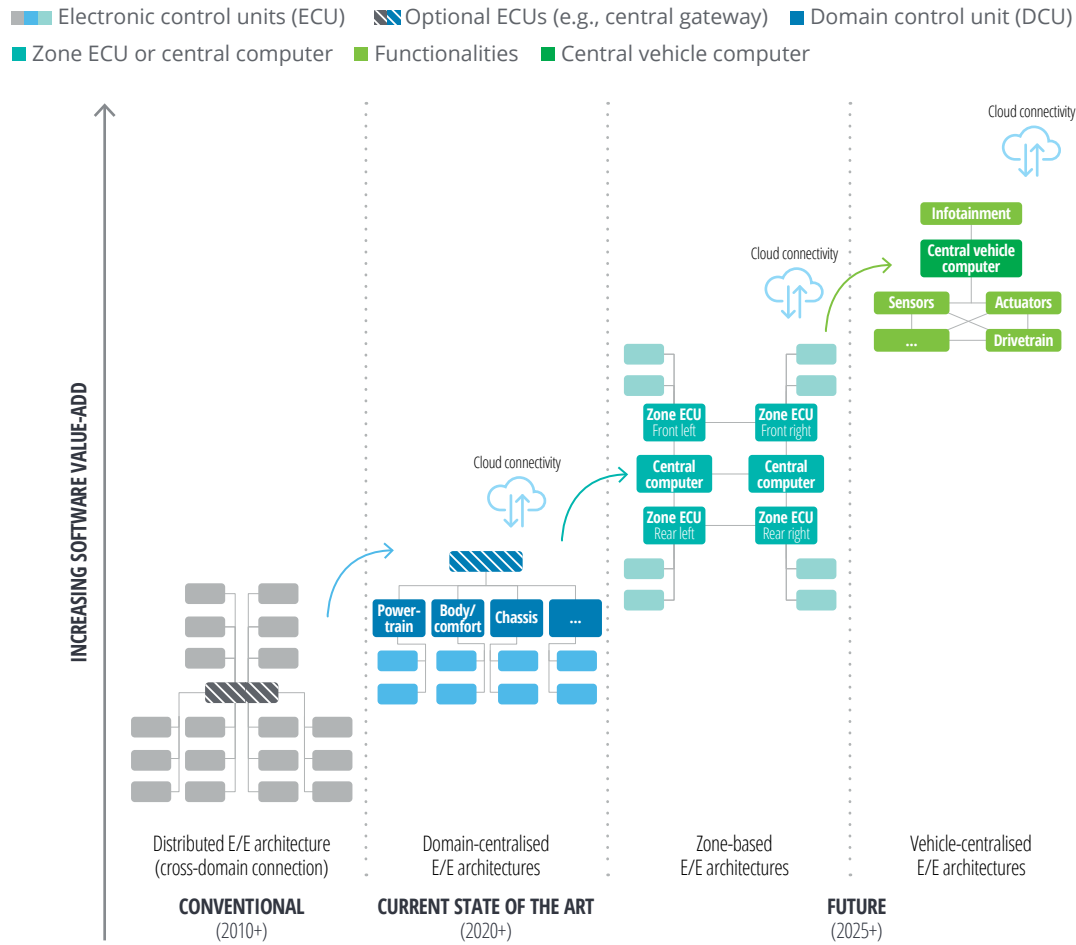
Electronic control units (ECU) Optional ECUs (e.g., central gateway) Domain control unit (DCU)
Zone ECU or central computer Functionalities Central vehicle computer

INCREASING SOFTWARE VALUE-ADD

Cloud connectivity

Infotainment

Central vehicle computer

Sensors

Actuators

...

Drivetrain

Cloud connectivity

Zone ECU Front left

Zone ECU Front right

Central computer

Central computer

Zone ECU Rear left

Zone ECU Rear right

Cloud connectivity

Power-train

Body/ comfort

Chassis

...

Distributed E/E architecture (cross-domain connection)

Domain-centralised E/E architectures

Zone-based E/E architectures

Vehicle-centralised E/E architectures

CONVENTIONAL (2010+)

CURRENT STATE OF THE ART (2020+)

FUTURE (2025+)